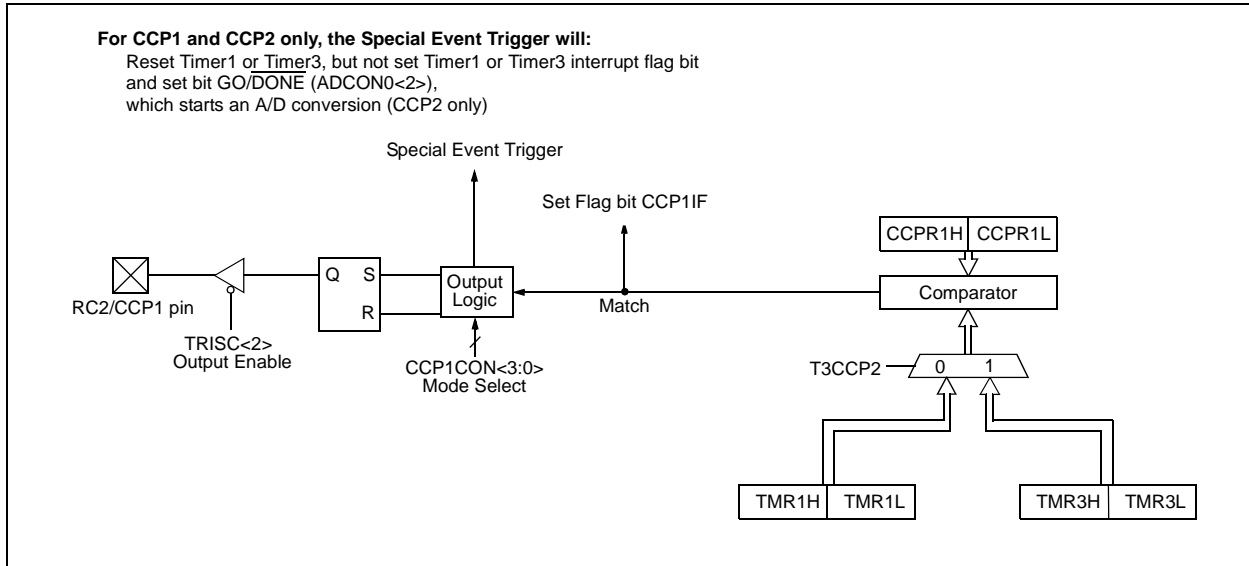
**For CCP1 and CCP2 only, the Special Event Trigger will:**
Reset Timer1 or Timer3, but not set Timer1 or Timer3 interrupt flag bit and set bit GO/$\overline{DONE}$ (ADCON0<2>), which starts an A/D conversion (CCP2 only)

Special Event Trigger

Set Flag bit CCP1IF

CCPR1H CCPR1L

Q S
R

Output Logic

Match

Comparator

RC2/CCP1 pin

TRISC<2>
Output Enable

CCP1CON<3:0>
Mode Select

T3CCP2

0 1

TMR1H TMR1L

TMR3H TMR3L